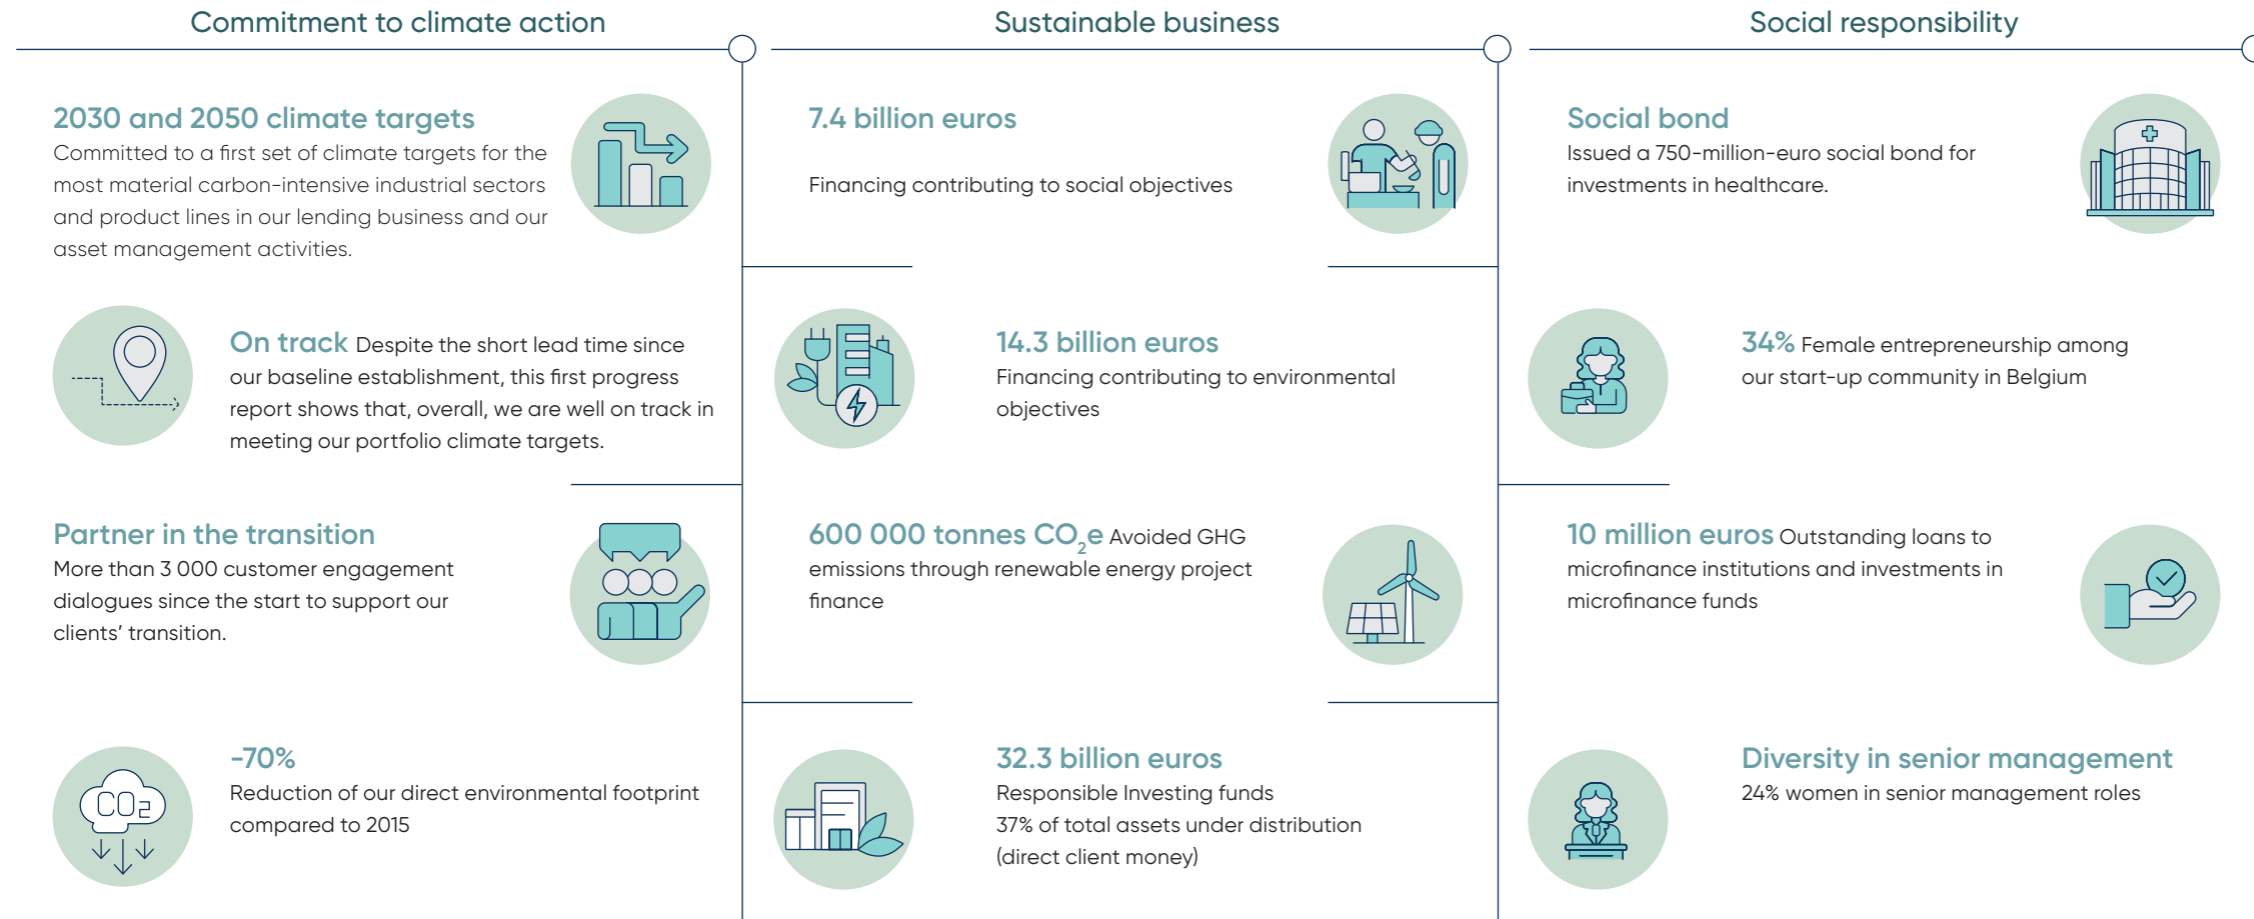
Commitment to climate action

2030 and 2050 climate targets
Committed to a first set of climate targets for the most material carbon-intensive industrial sectors and product lines in our lending business and our asset management activities.

On track Despite the short lead time since our baseline establishment, this first progress report shows that, overall, we are well on track in meeting our portfolio climate targets.

Partner in the transition
More than 3 000 customer engagement dialogues since the start to support our clients' transition.

-70%
Reduction of our direct environmental footprint compared to 2015

CO2

Sustainable business

7.4 billion euros

Financing contributing to social objectives

14.3 billion euros
Financing contributing to environmental objectives

600 000 tonnes $CO_2$e Avoided GHG emissions through renewable energy project finance

32.3 billion euros
Responsible Investing funds
37% of total assets under distribution (direct client money)

Social responsibility

Social bond
Issued a 750-million-euro social bond for investments in healthcare.

34% Female entrepreneurship among our start-up community in Belgium

10 million euros Outstanding loans to microfinance institutions and investments in microfinance funds

Diversity in senior management
24% women in senior management roles